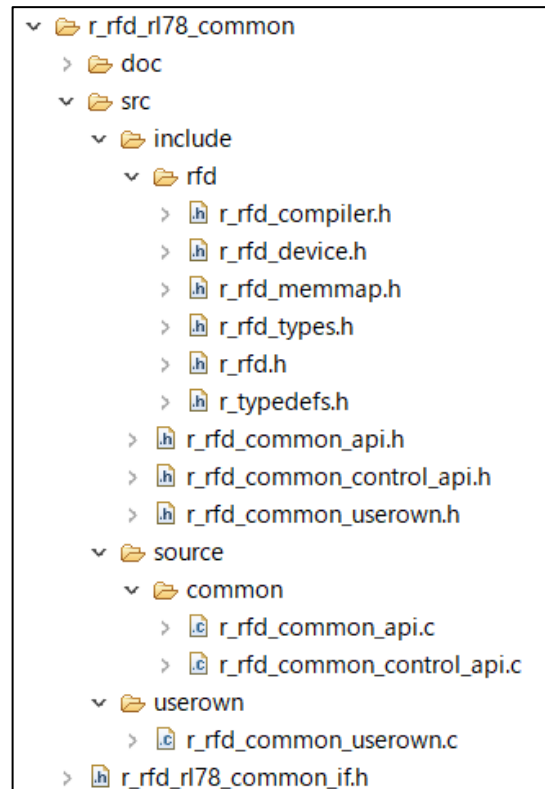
r_rfd_rl78_common
doc
src
include
rfd
r_rfd_compiler.h
r_rfd_device.h
r_rfd_memmap.h
r_rfd_types.h
r_rfd.h
r_typedefs.h
r_rfd_common_api.h
r_rfd_common_control_api.h
r_rfd_common_userown.h
source
common
r_rfd_common_api.c
r_rfd_common_control_api.c
userown
r_rfd_common_userown.c
r_rfd_rl78_common_if.h